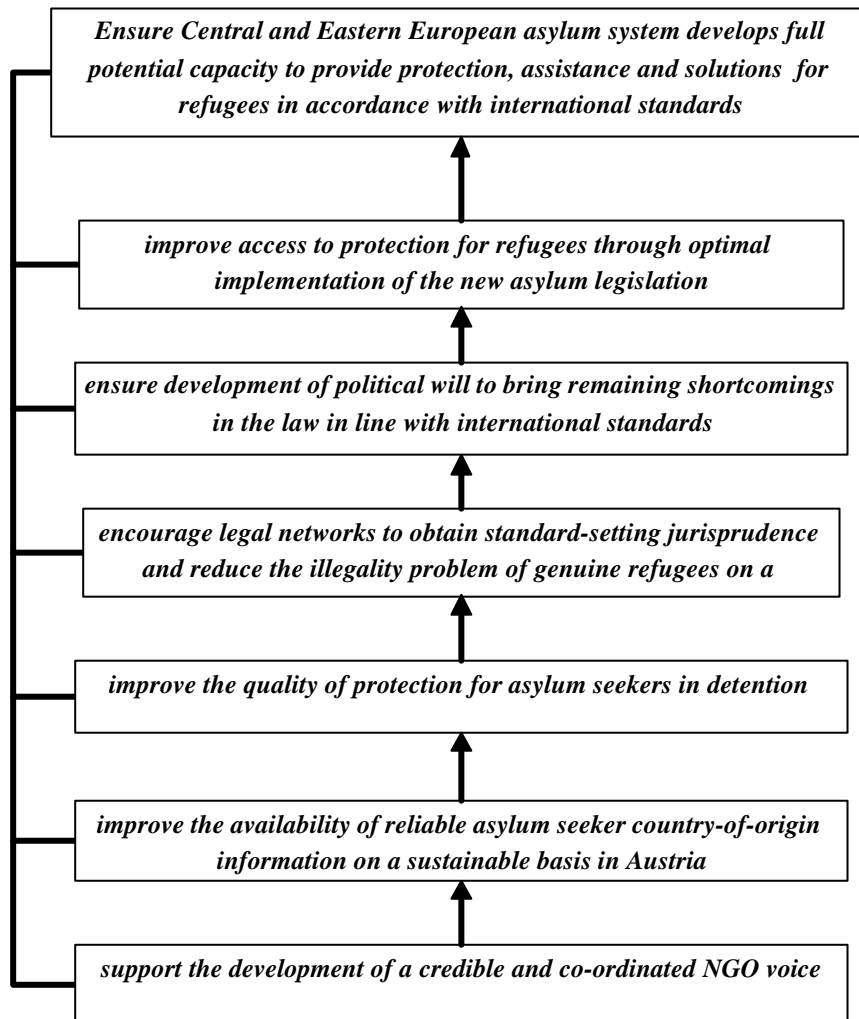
*Ensure Central and Eastern European asylum system develops full potential capacity to provide protection, assistance and solutions for refugees in accordance with international standards*

*improve access to protection for refugees through optimal implementation of the new asylum legislation*

*ensure development of political will to bring remaining shortcomings in the law in line with international standards*

*encourage legal networks to obtain standard-setting jurisprudence and reduce the illegality problem of genuine refugees on a*

*improve the quality of protection for asylum seekers in detention*

*improve the availability of reliable asylum seeker country-of-origin information on a sustainable basis in Austria*

*support the development of a credible and co-ordinated NGO voice*